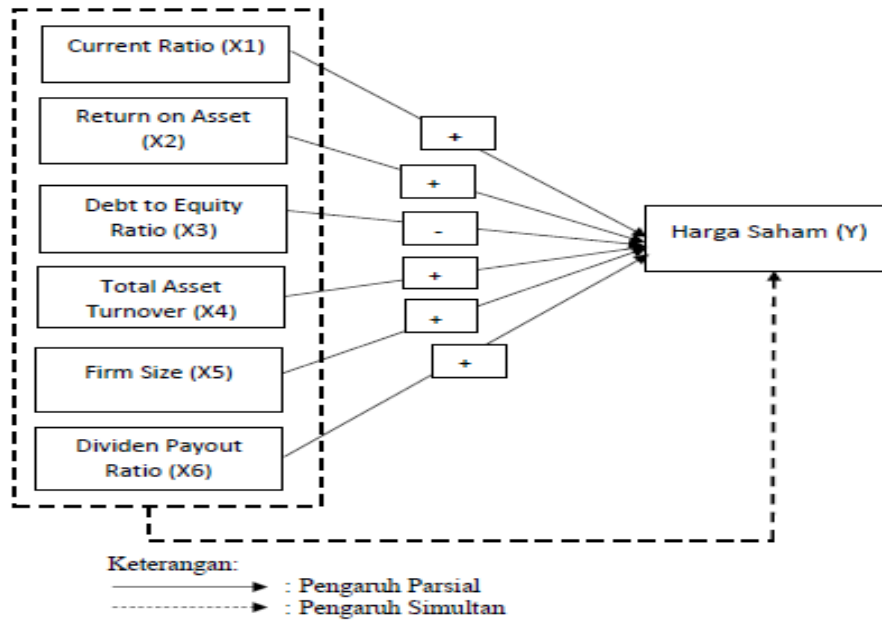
Current Ratio (X1)

Return on Asset (X2)

Debt to Equity Ratio (X3)

Total Asset Turnover (X4)

Firm Size (X5)

Dividen Payout Ratio (X6)

+

+

-

+

+

+

Harga Saham (Y)

Keterangan:
: Pengaruh Parsial
: Pengaruh Simultan